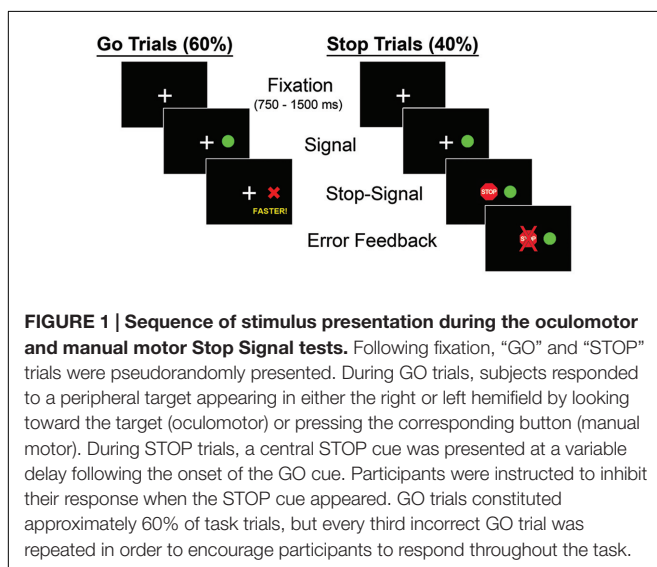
Go Trials (60%)

Stop Trials (40%)

Fixation
(750 - 1500 ms)

Signal

Stop-Signal

Error Feedback

FASTER!

STOP

**FIGURE 1 | Sequence of stimulus presentation during the oculomotor and manual motor Stop Signal tests.** Following fixation, "GO" and "STOP" trials were pseudorandomly presented. During GO trials, subjects responded to a peripheral target appearing in either the right or left hemifield by looking toward the target (oculomotor) or pressing the corresponding button (manual motor). During STOP trials, a central STOP cue was presented at a variable delay following the onset of the GO cue. Participants were instructed to inhibit their response when the STOP cue appeared. GO trials constituted approximately 60% of task trials, but every third incorrect GO trial was repeated in order to encourage participants to respond throughout the task.